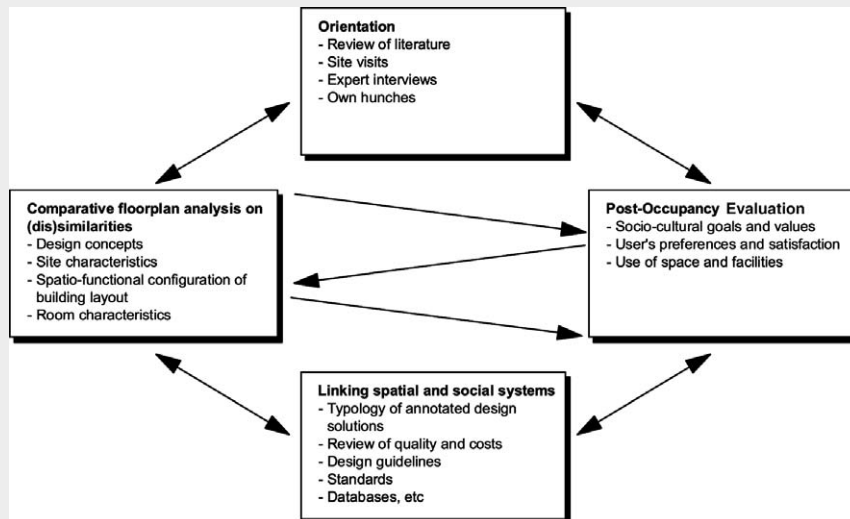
Orientation
- Review of literature
- Site visits
- Expert interviews
- Own hunches

Comparative floorplan analysis on (dis)similarities
- Design concepts
- Site characteristics
- Spatio-functional configuration of building layout
- Room characteristics

Post-Occupancy Evaluation
- Socio-cultural goals and values
- User's preferences and satisfaction
- Use of space and facilities

Linking spatial and social systems
- Typology of annotated design solutions
- Review of quality and costs
- Design guidelines
- Standards
- Databases, etc